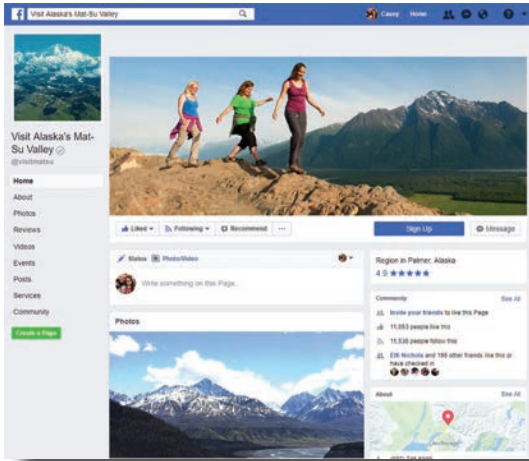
Visit Alaska's Mat-Su Valley

Casey Home

Visit Alaska's Mat-Su Valley
@visitmatsu

Home
About
Photos
Reviews
Videos
Events
Posts
Services
Community

Create a Page

Liked ▾ Following ▾ Recommend ···

Sign Up
Message

Status Photo/Video

Write something on this Page...

Photos

Region in Palmer, Alaska
4.9 ★★★★★

Community See All
Invite your friends to like this Page
11,053 people like this
11,536 people follow this
Erik Nichols and 196 other friends like this or have checked in

About See All

(907) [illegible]